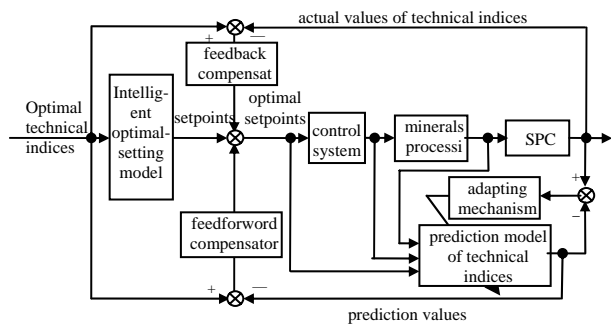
actual values of technical indices

+

—

feedback compensat

Optimal technical indices

Intelligent optimal-setting model

setpoints

optimal setpoints

control system

minerals processi

SPC

+

adapting mechanism

—

feedforword compensator

prediction model of technical indices

+

—

prediction values